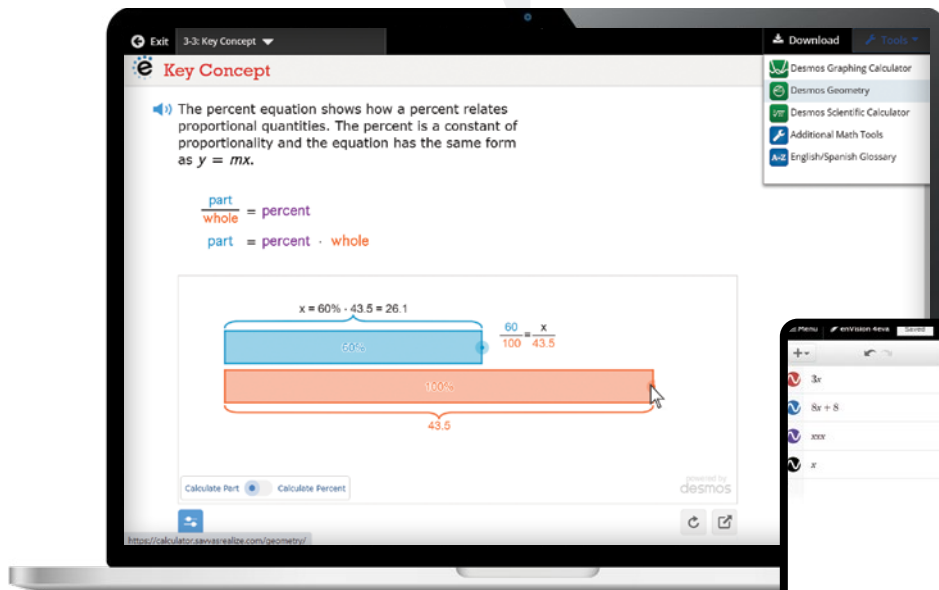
Exit 3-3: Key Concept

Download Tools

Desmos Graphing Calculator
Desmos Geometry
Desmos Scientific Calculator
Additional Math Tools
English/Spanish Glossary

Key Concept

The percent equation shows how a percent relates proportional quantities. The percent is a constant of proportionality and the equation has the same form as $y = mx$.

$\frac{\text{part}}{\text{whole}}$ = percent

part = percent · whole

x = 60% · 43.5 = 26.1

$\frac{60}{100} = \frac{x}{43.5}$

60%

100%

43.5

Calculate Part Calculate Percent

powered by desmos

https://calculator.savvasrealize.com/geometry/

Menu enVision 4eva Saved

$3x$

$8x + 8$

$xxx$

$x$